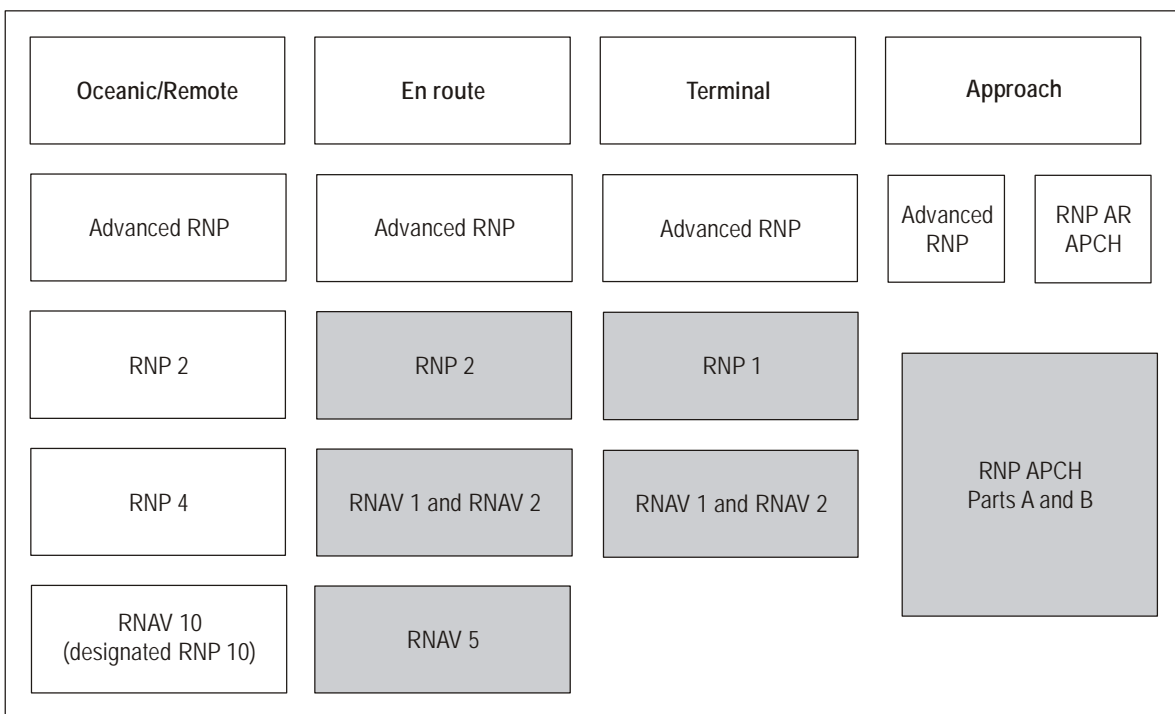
Oceanic/Remote

En route

Terminal

Approach

Advanced RNP

Advanced RNP

Advanced RNP

Advanced RNP

RNP AR APCH

RNP 2

RNP 2

RNP 1

RNP APCH Parts A and B

RNP 4

RNAV 1 and RNAV 2

RNAV 1 and RNAV 2

RNAV 10 (designated RNP 10)

RNAV 5